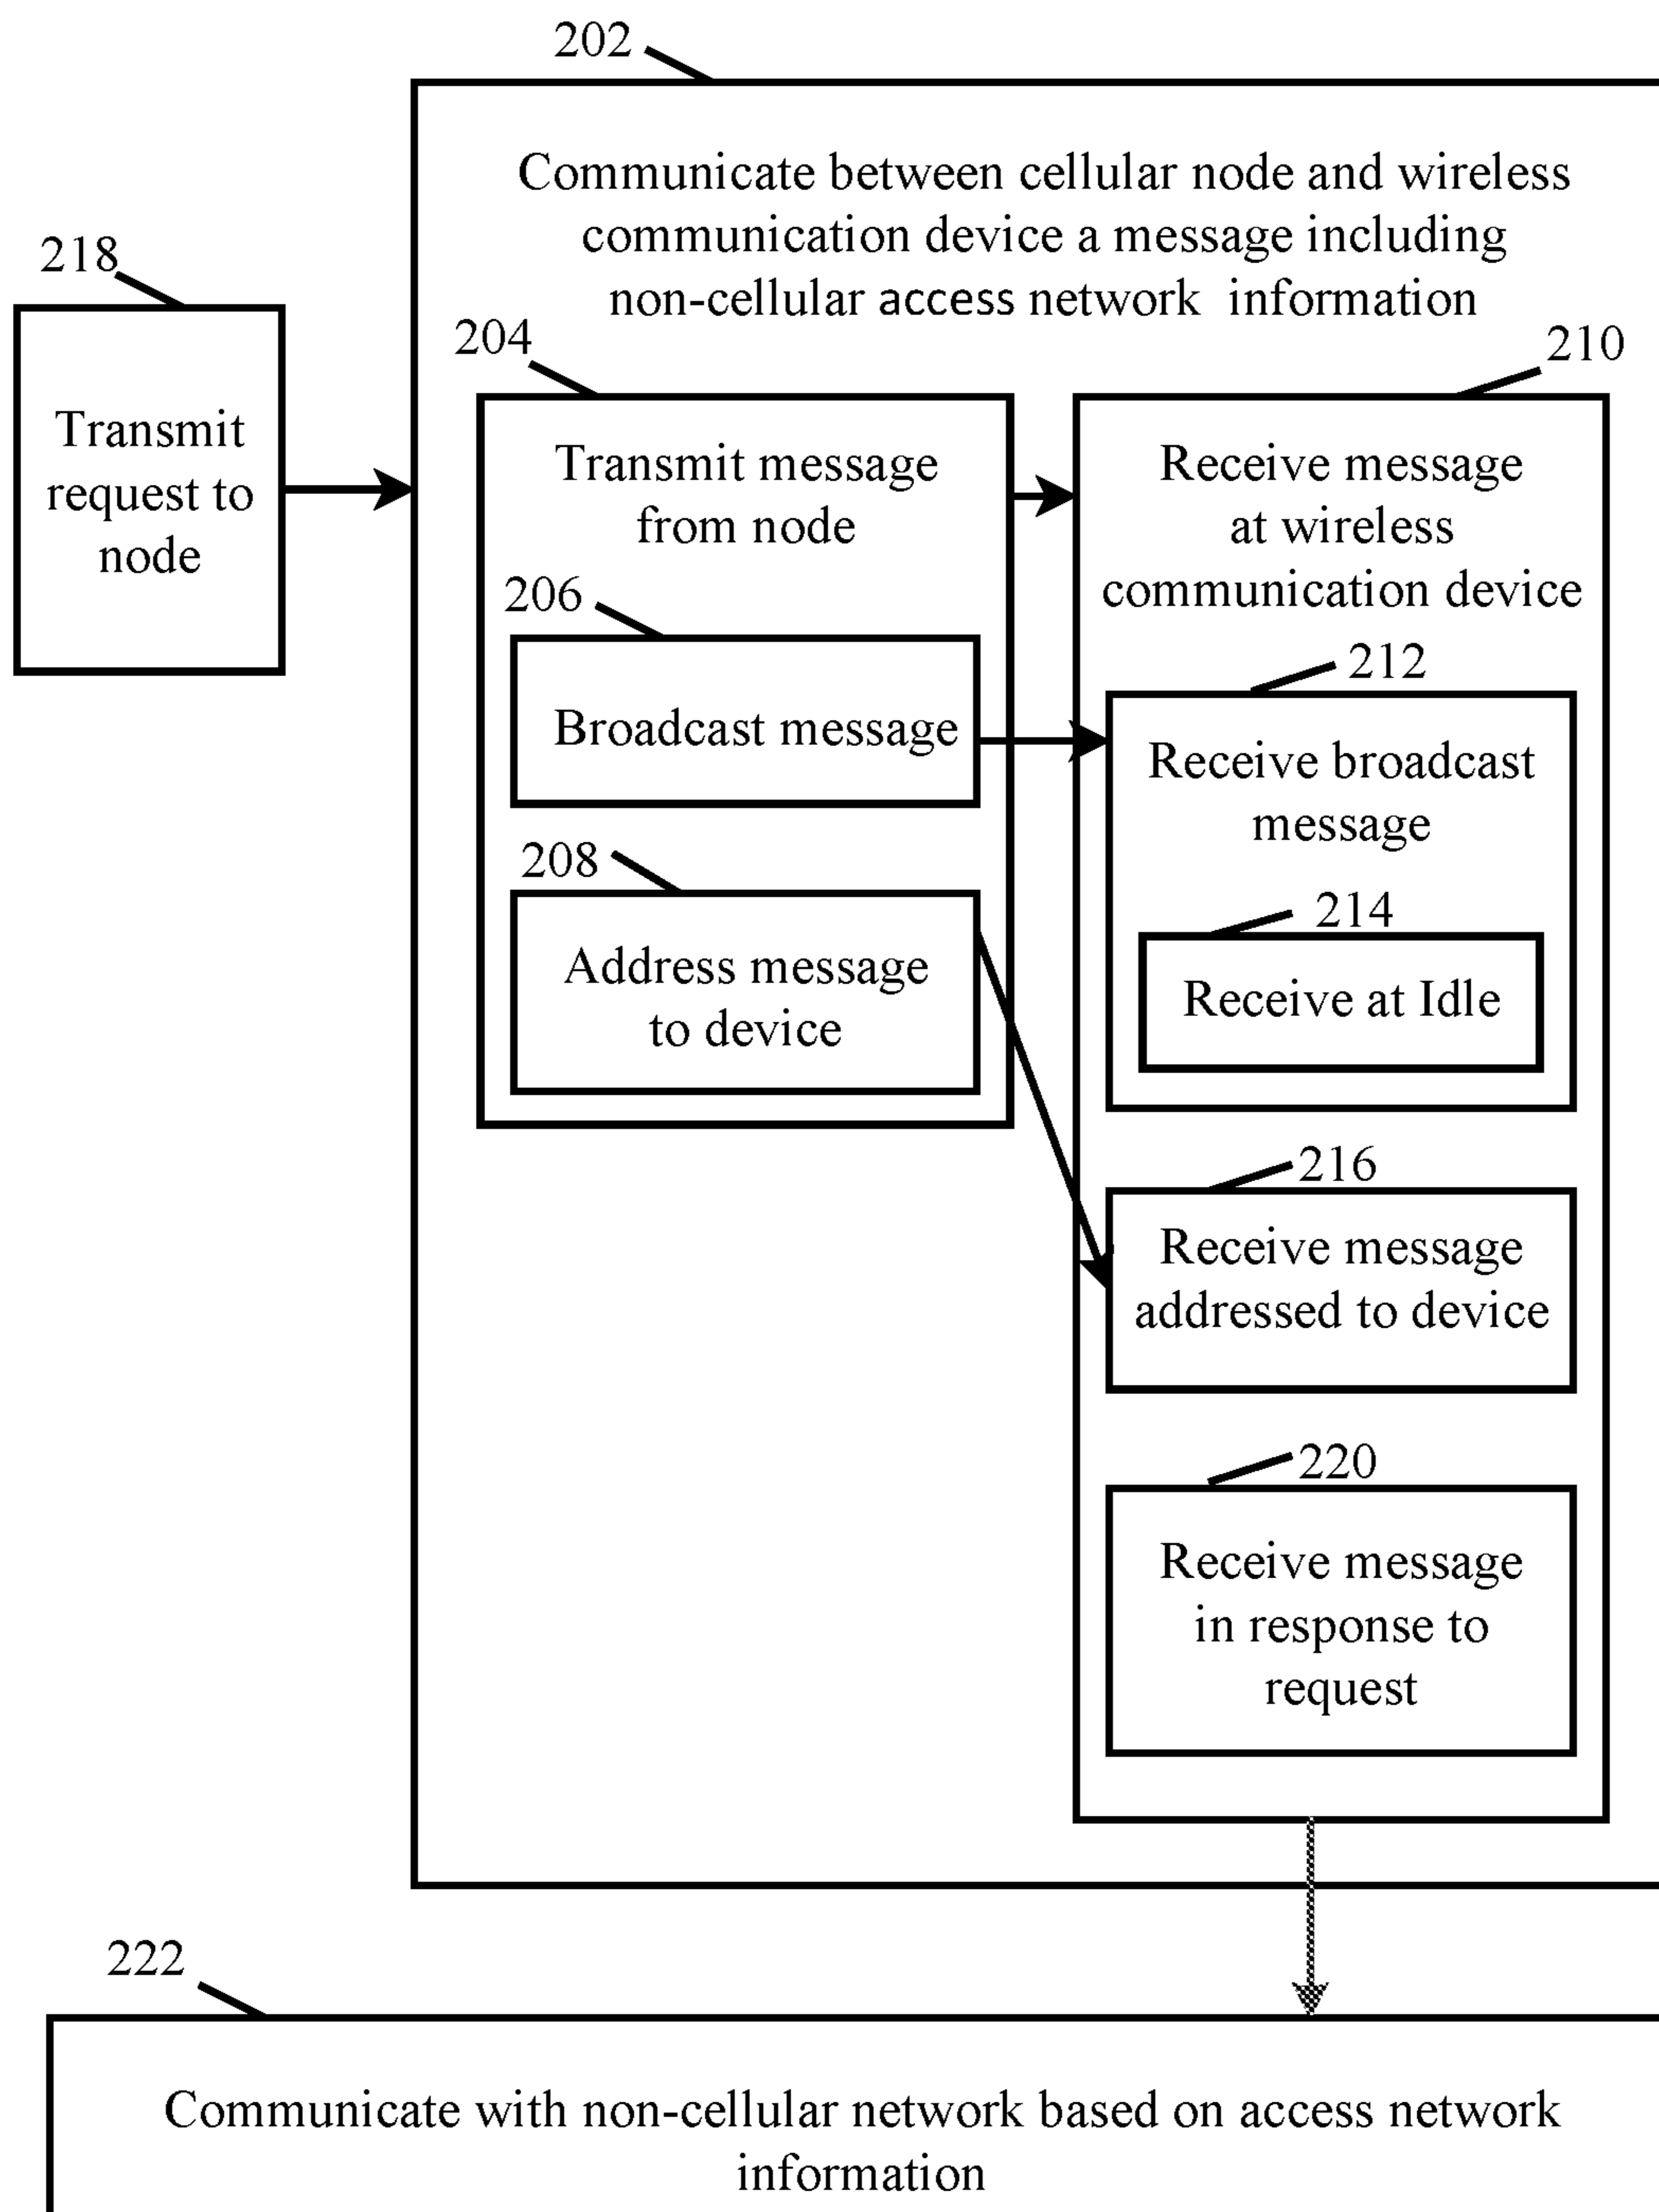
202

Communicate between cellular node and wireless communication device a message including non-cellular access network information

218

Transmit request to node

204

Transmit message from node

206

Broadcast message

208

Address message to device

210

Receive message at wireless communication device

212

Receive broadcast message

214

Receive at Idle

216

Receive message addressed to device

220

Receive message in response to request

222

Communicate with non-cellular network based on access network information